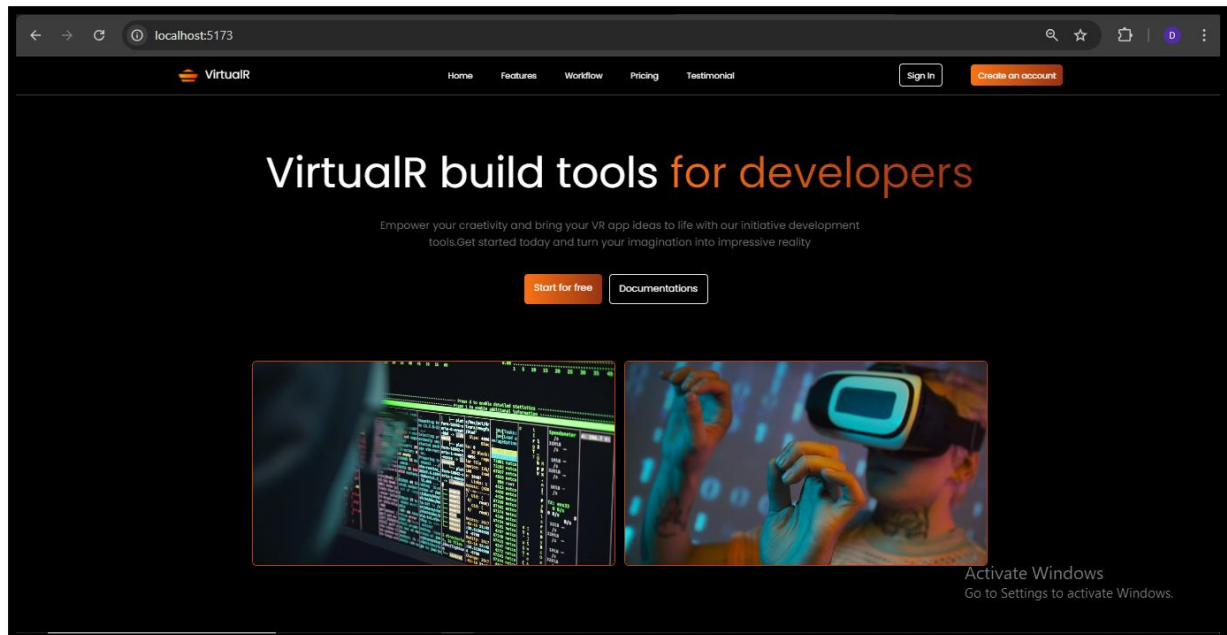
localhost:5173

D

VirtualR

Home Features Workflow Pricing Testimonial

Sign In

Create an account

VirtualR build tools for developers

Empower your craetivity and bring your VR app ideas to life with our initiative development tools.Get started today and turn your imagination into impressive reality

Start for free

Documentations

Activate Windows
Go to Settings to activate Windows.